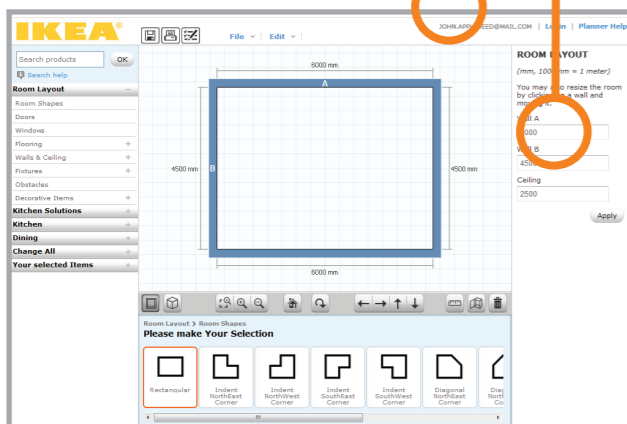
IKEA

File | Edit |

JOHN.APP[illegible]EED@MAIL.COM | Lo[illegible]n | Planner Help

Search products
OK
Search help

Room Layout
Room Shapes
Doors
Windows
Flooring
Walls & Ceiling
Fixtures
Obstacles
Decorative Items
Kitchen Solutions
Kitchen
Dining
Change All
Your selected Items

6000 mm
A
B
4500 mm
4500 mm
6000 mm

ROOM LAYOUT
(mm, 100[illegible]mm = 1 meter)
You may a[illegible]o resize the room by click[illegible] a wall and mo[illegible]
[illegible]ll A
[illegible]000
Wall B
450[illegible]
Ceiling
2500
Apply

Room Layout > Room Shapes
Please make Your Selection

Rectangular
Indent NorthEast Corner
Indent NorthWest Corner
Indent SouthEast Corner
Indent SouthWest Corner
Diagonal NorthEast Corner
Dia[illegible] North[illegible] Cor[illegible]